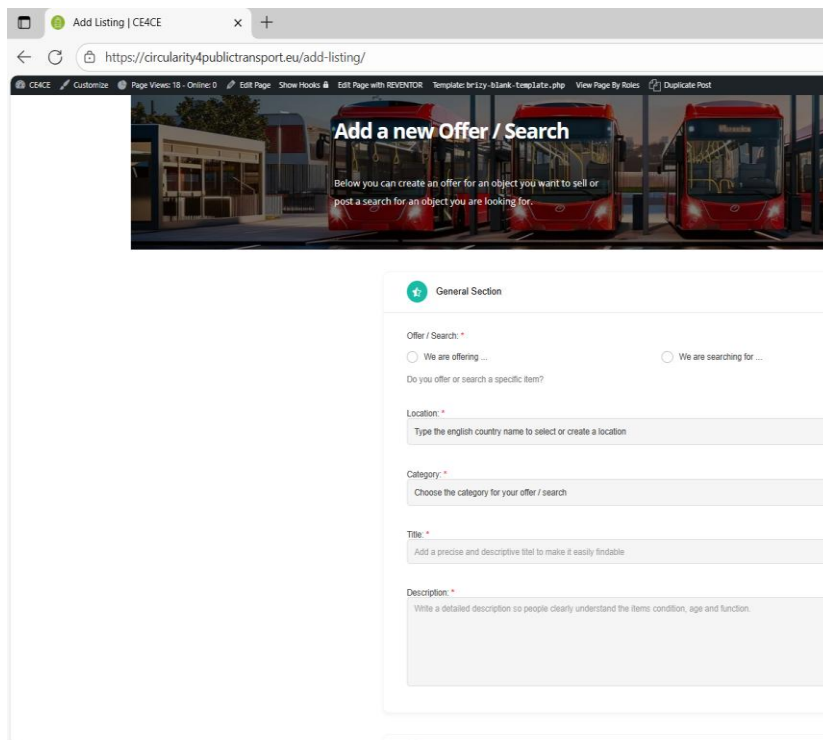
Add Listing | CE4CE × +

https://circularity4publictransport.eu/add-listing/

CE4CE Customize Page Views: 18 - Online: 0 Edit Page Show Hooks Edit Page with REVENTOR Template: brizy-blank-template.php View Page By Roles Duplicate Post

Add a new Offer / Search

Below you can create an offer for an object you want to sell or post a search for an object you are looking for.

General Section

Offer / Search: *

We are offering ...

We are searching for ...

Do you offer or search a specific item?

Location: *

Type the english country name to select or create a location

Category: *

Choose the category for your offer / search

Title: *

Add a precise and descriptive titel to make it easily findable

Description: *

Write a detailed description so people clearly understand the items condition, age and function.